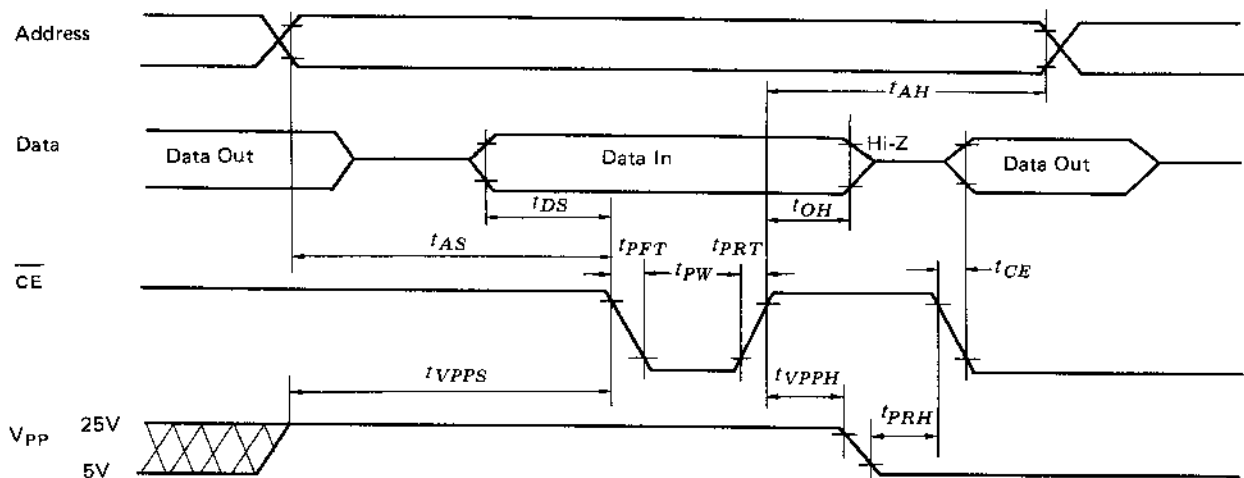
Address

$t_{AH}$

Data

Data Out

Data In

Hi-Z

Data Out

$t_{DS}$

$t_{OH}$

$t_{AS}$

$t_{PFT}$

$t_{PRT}$

$\overline{CE}$

$t_{PW}$

$t_{CE}$

$t_{VPPS}$

$t_{VPPH}$

$V_{PP}$ 25V

$t_{PRH}$

5V